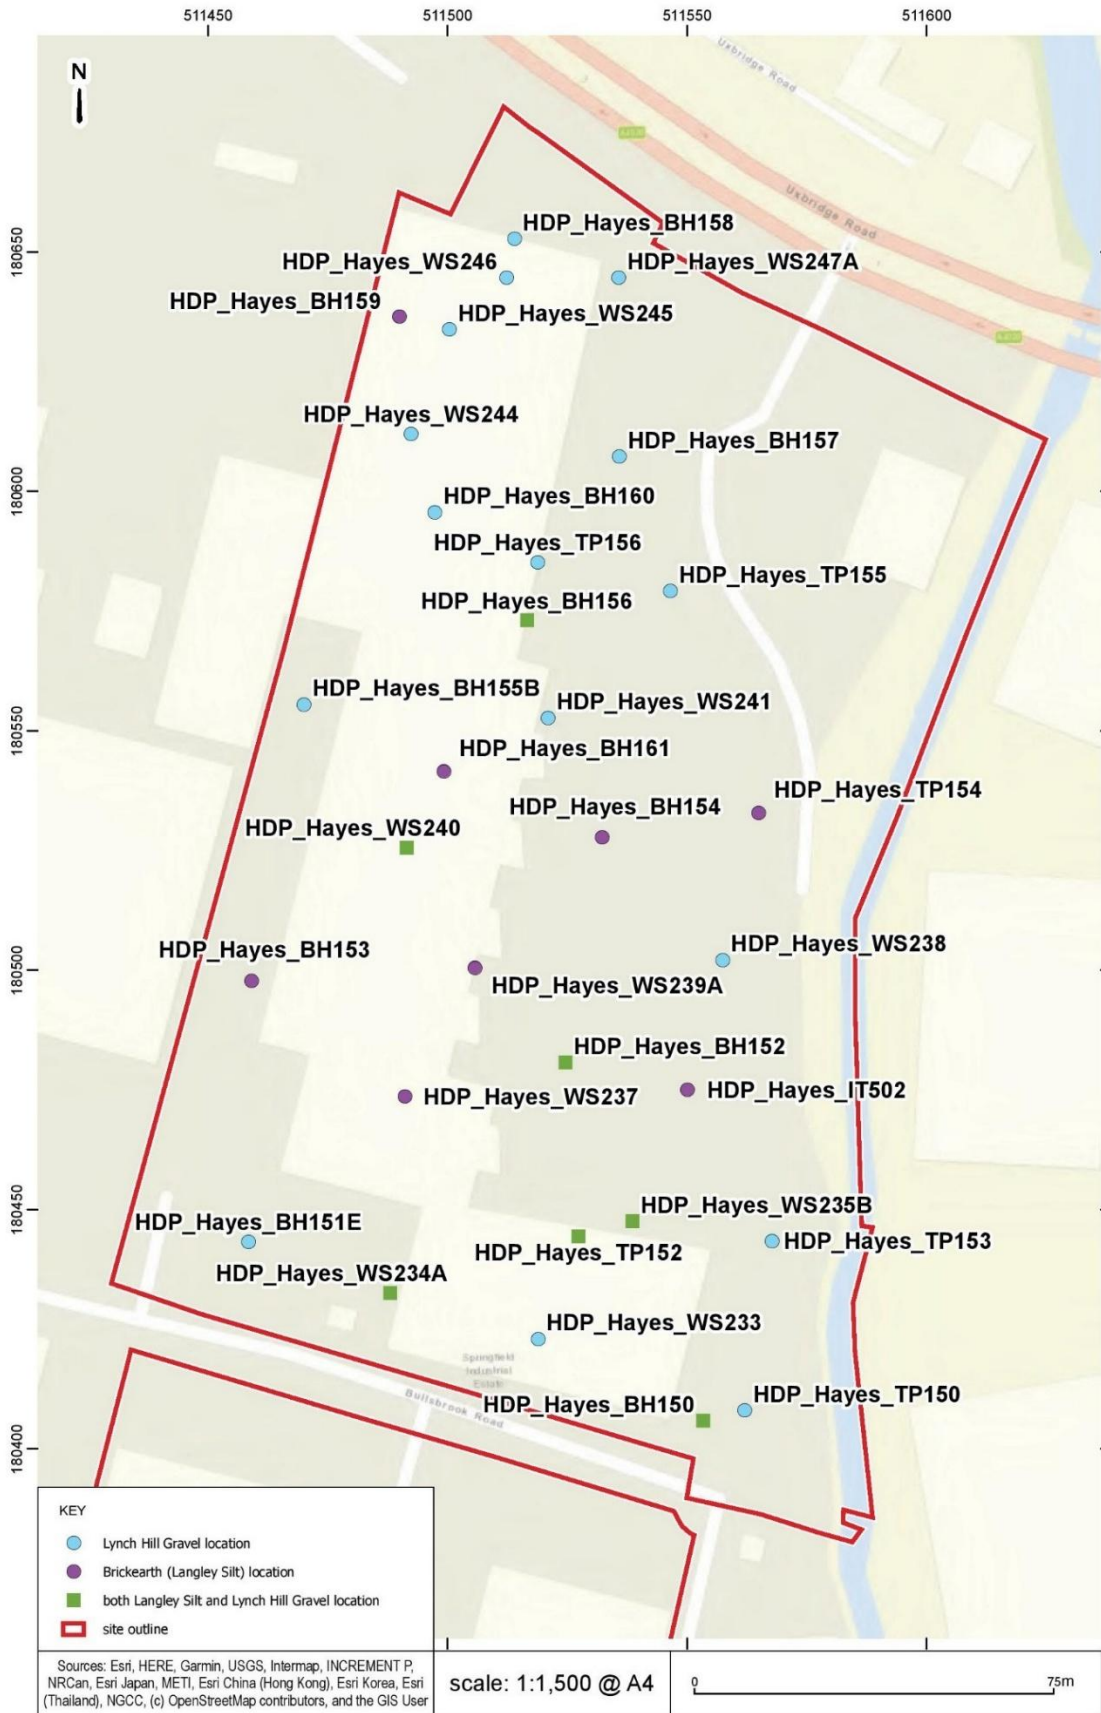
511450
511500
511550
511600

N

Uxbridge Road
Uxbridge Road
A4020
A4020

180650
180600
180550
180500
180450
180400

HDP_Hayes_BH158
HDP_Hayes_WS246
HDP_Hayes_WS247A
HDP_Hayes_BH159
HDP_Hayes_WS245
HDP_Hayes_WS244
HDP_Hayes_BH157
HDP_Hayes_BH160
HDP_Hayes_TP156
HDP_Hayes_TP155
HDP_Hayes_BH156
HDP_Hayes_BH155B
HDP_Hayes_WS241
HDP_Hayes_BH161
HDP_Hayes_TP154
HDP_Hayes_BH154
HDP_Hayes_WS240
HDP_Hayes_WS238
HDP_Hayes_BH153
HDP_Hayes_WS239A
HDP_Hayes_BH152
HDP_Hayes_WS237
HDP_Hayes_IT502
HDP_Hayes_WS235B
HDP_Hayes_BH151E
HDP_Hayes_TP153
HDP_Hayes_TP152
HDP_Hayes_WS234A
HDP_Hayes_WS233
Springfield Industrial Estate
Bullsbrook Road
HDP_Hayes_BH150
HDP_Hayes_TP150

KEY
Lynch Hill Gravel location
Brickearth (Langley Silt) location
both Langley Silt and Lynch Hill Gravel location
site outline

Sources: Esri, HERE, Garmin, USGS, Intermap, INCREMENT P, NRCan, Esri Japan, METI, Esri China (Hong Kong), Esri Korea, Esri (Thailand), NGCC, (c) OpenStreetMap contributors, and the GIS User

scale: 1:1,500 @ A4

0
75m